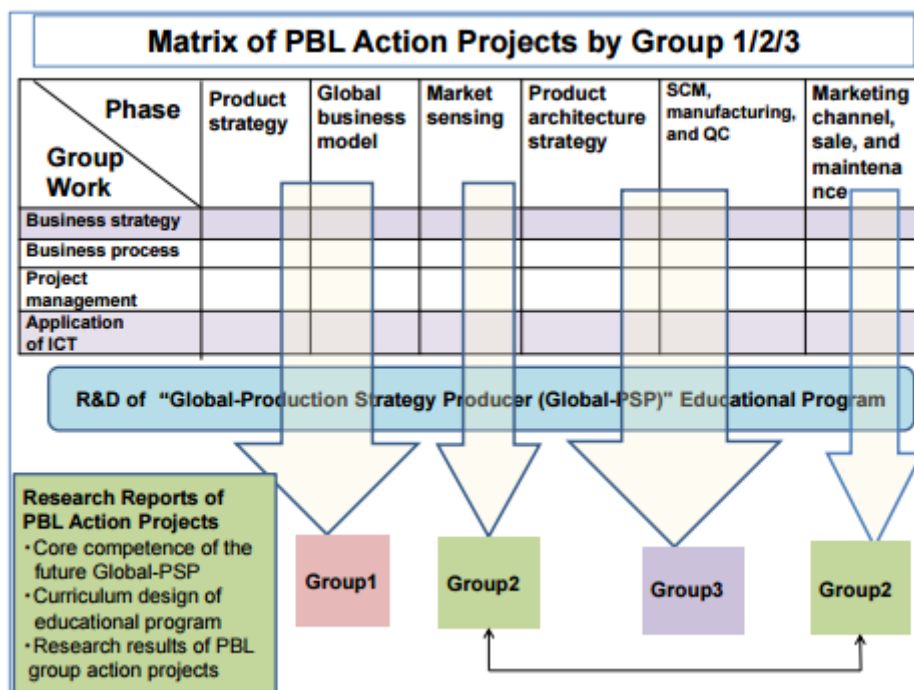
Matrix of PBL Action Projects by Group 1/2/3

| Phase / Group Work | Product strategy | Global business model | Market sensing | Product architecture strategy | SCM, manufacturing, and QC | Marketing channel, sale, and maintenance |
|---|---|---|---|---|---|---|
| Business strategy | | | | | | |
| Business process | | | | | | |
| Project management | | | | | | |
| Application of ICT | | | | | | |

R&D of "Global-Production Strategy Producer (Global-PSP)" Educational Program

Research Reports of PBL Action Projects
・Core competence of the future Global-PSP
・Curriculum design of educational program
・Research results of PBL group action projects

Group1

Group2

Group3

Group2